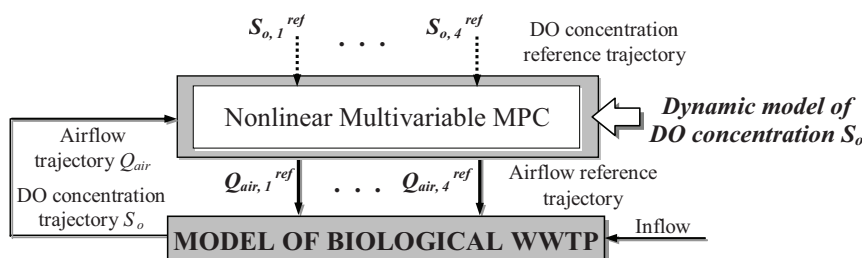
$S_{o,1}^{ref}$ . . . $S_{o,4}^{ref}$

DO concentration reference trajectory

Nonlinear Multivariable MPC

Dynamic model of DO concentration $S_o$

Airflow trajectory $Q_{air}$

DO concentration trajectory $S_o$

$Q_{air,1}^{ref}$ . . . $Q_{air,4}^{ref}$

Airflow reference trajectory

MODEL OF BIOLOGICAL WWTP

Inflow